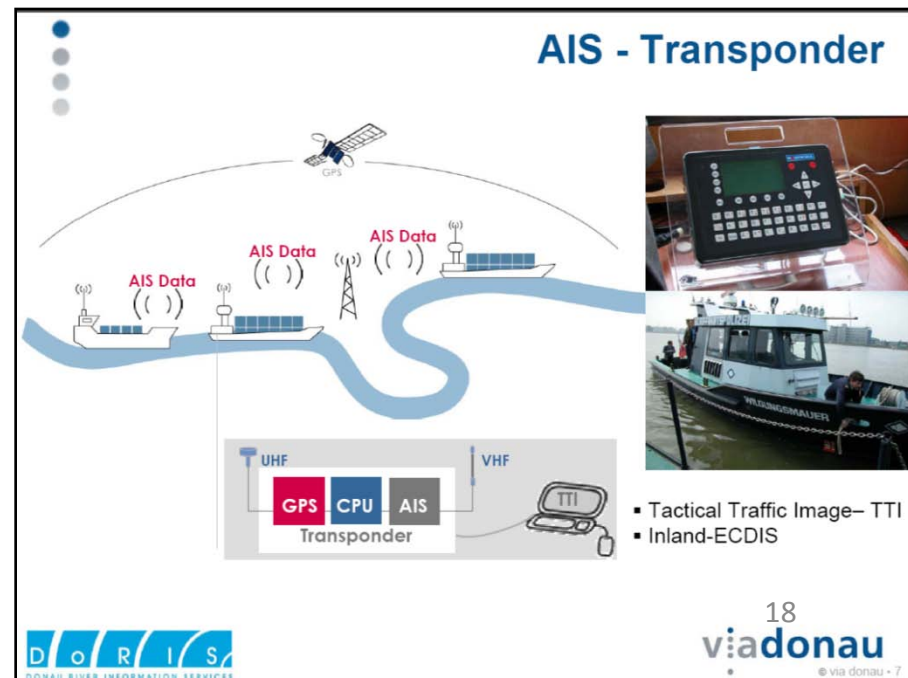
AIS - Transponder

GPS

AIS Data

AIS Data

AIS Data

UHF

VHF

GPS CPU AIS

Transponder

TTI

▪ Tactical Traffic Image– TTI
▪ Inland-ECDIS

18

D o R I S
DONAU RIVER INFORMATION SERVICES

viadonau

© via donau • 7